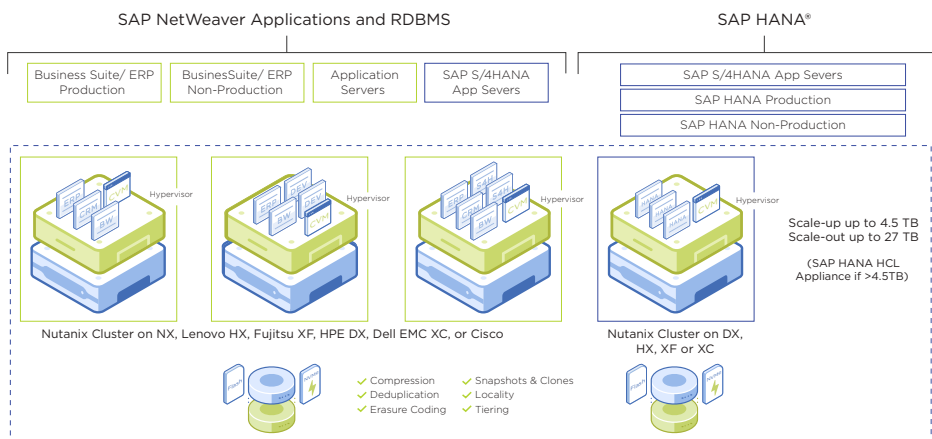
SAP NetWeaver Applications and RDBMS

SAP HANA®

Business Suite/ ERP Production

BusinesSuite/ ERP Non-Production

Application Servers

SAP S/4HANA App Severs

SAP S/4HANA App Severs

SAP HANA Production

SAP HANA Non-Production

ERP
CRM
BW
AHV
Hypervisor

ERP
DEV
BW
AHV
Hypervisor

S4H
S4H
CRM
BW
AHV
Hypervisor

HANA
HANA
HANA
AHV
Hypervisor

Scale-up up to 4.5 TB
Scale-out up to 27 TB

(SAP HANA HCL Appliance if >4.5TB)

Nutanix Cluster on NX, Lenovo HX, Fujitsu XF, HPE DX, Dell EMC XC, or Cisco

Nutanix Cluster on DX, HX, XF or XC

Flash
HDD

Compression
Deduplication
Erasure Coding

Snapshots & Clones
Locality
Tiering

Flash
HDD